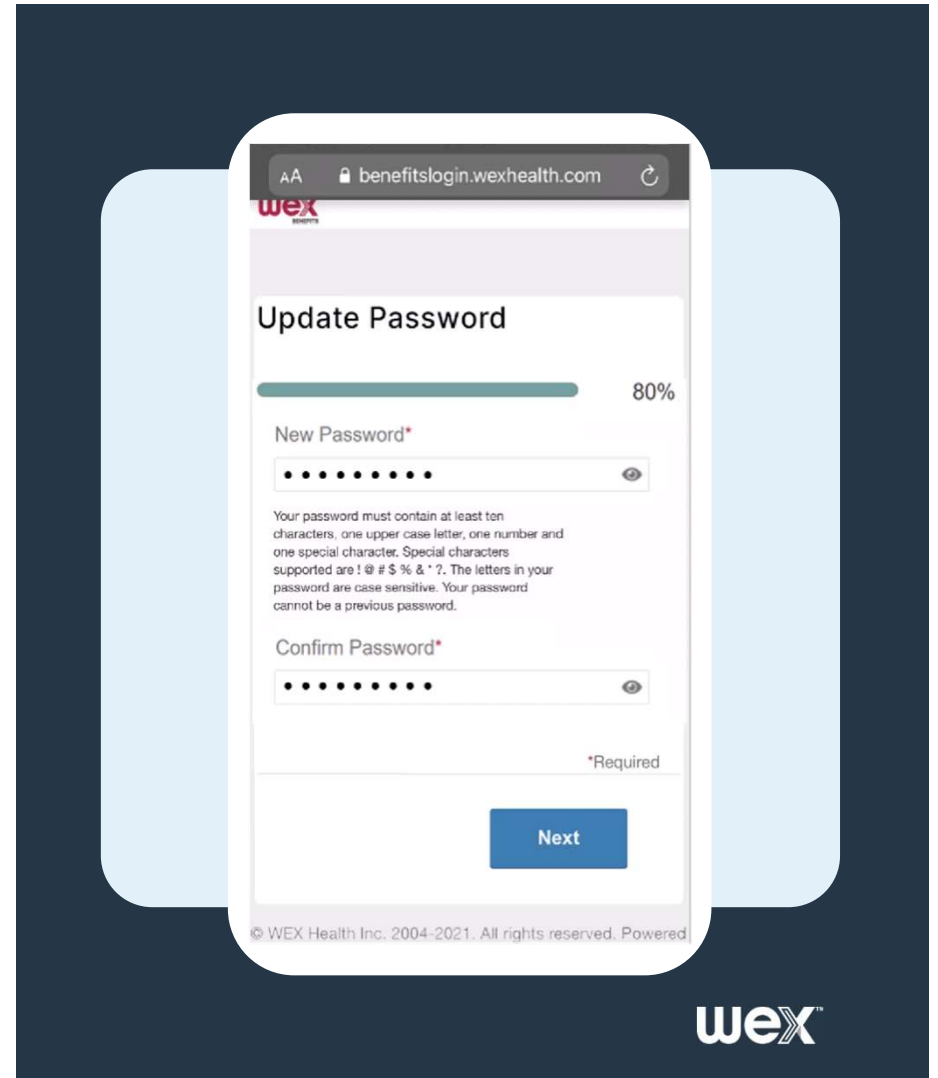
AA benefitslogin.wexhealth.com

wex BENEFITS

Update Password

80%

New Password*

••••••••••

Your password must contain at least ten characters, one upper case letter, one number and one special character. Special characters supported are ! @ # $ % & * ?. The letters in your password are case sensitive. Your password cannot be a previous password.

Confirm Password*

••••••••••

*Required

Next

© WEX Health Inc. 2004-2021. All rights reserved. Powered

wex™